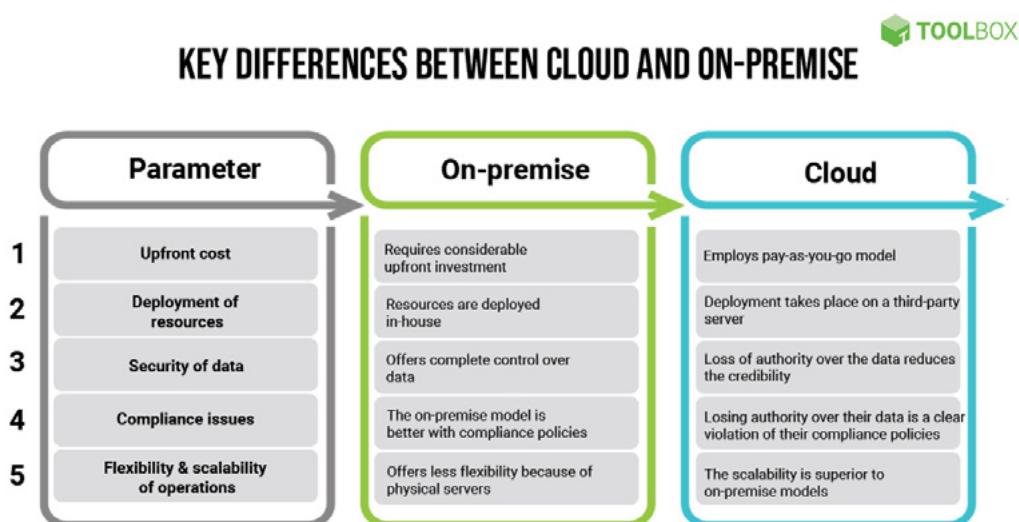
TOOLBOX

KEY DIFFERENCES BETWEEN CLOUD AND ON-PREMISE

| | Parameter | On-premise | Cloud |
|---|---|---|---|
| 1 | Upfront cost | Requires considerable upfront investment | Employs pay-as-you-go model |
| 2 | Deployment of resources | Resources are deployed in-house | Deployment takes place on a third-party server |
| 3 | Security of data | Offers complete control over data | Loss of authority over the data reduces the credibility |
| 4 | Compliance issues | The on-premise model is better with compliance policies | Losing authority over their data is a clear violation of their compliance policies |
| 5 | Flexibility & scalability of operations | Offers less flexibility because of physical servers | The scalability is superior to on-premise models |